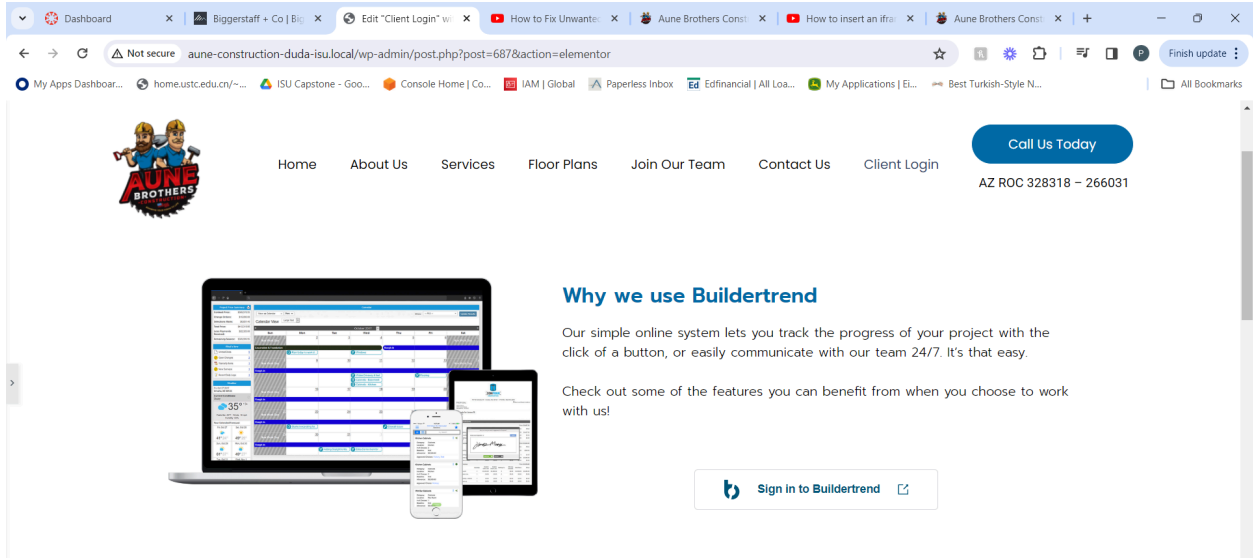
Dashboard
Biggerstaff + Co | Bi
Edit "Client Login" w
How to Fix Unwante
Aune Brothers Const
How to insert an ifra
Aune Brothers Const

Not secure aune-construction-duda-isu.local/wp-admin/post.php?post=687&action=elementor

Finish update

My Apps Dashboar... home.ustc.edu.cn/~... ISU Capstone - Goo... Console Home | Co... IAM | Global Paperless Inbox Edfinancial | All Loa... My Applications | Ei... Best Turkish-Style N... All Bookmarks

AUNE BROTHERS CONSTRUCTION

Home About Us Services Floor Plans Join Our Team Contact Us Client Login

Call Us Today

AZ ROC 328318 – 266031

Why we use Buildertrend

Our simple online system lets you track the progress of your project with the click of a button, or easily communicate with our team 24/7. It's that easy.

Check out some of the features you can benefit from when you choose to work with us!

Sign in to Buildertrend